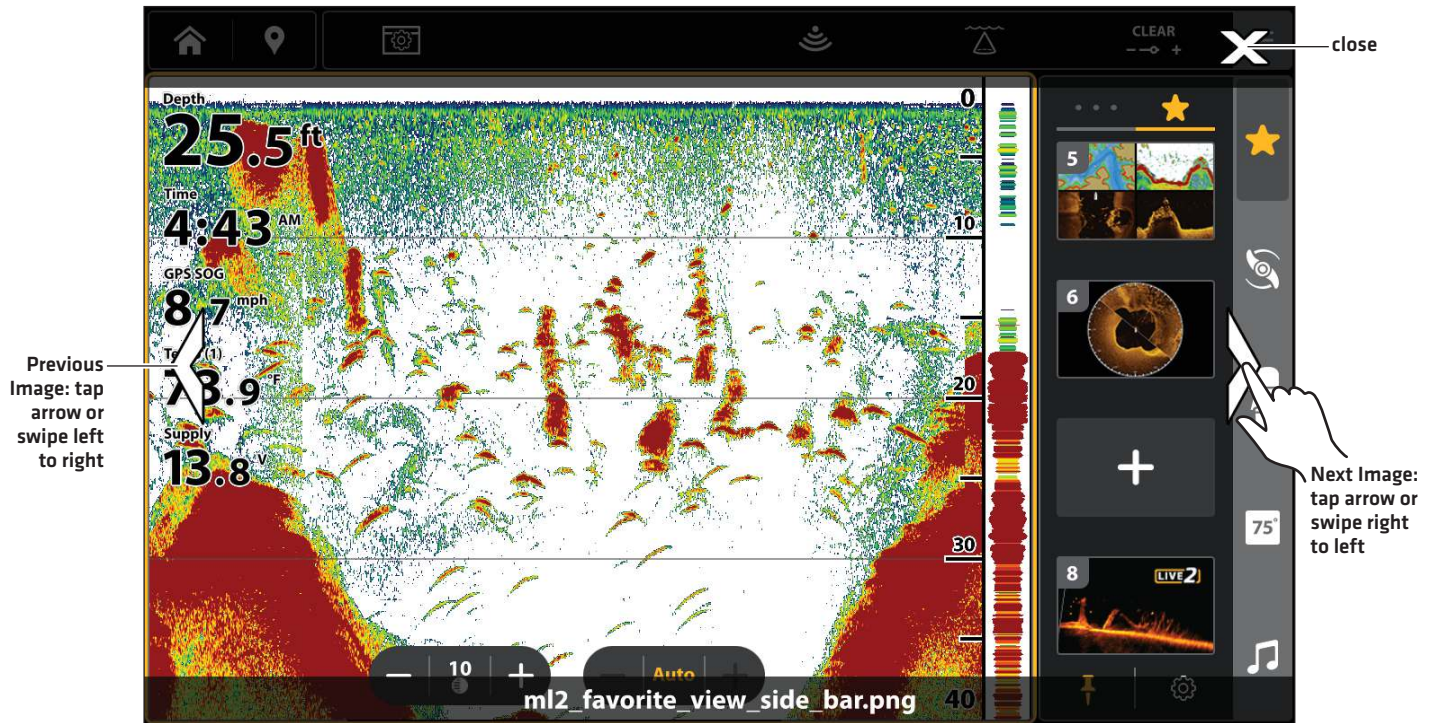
CLEAR
close

Depth
25.5 ft
Time
4:43 AM
GPS SOG
8.7 mph
Te (1)
73.9 °F
Supply
13.8 V

0
10
20
30
40

5
6
8
LIVE2
75°

Previous Image: tap arrow or swipe left to right

Next Image: tap arrow or swipe right to left

10
Auto

ml2_favorite_view_side_bar.png